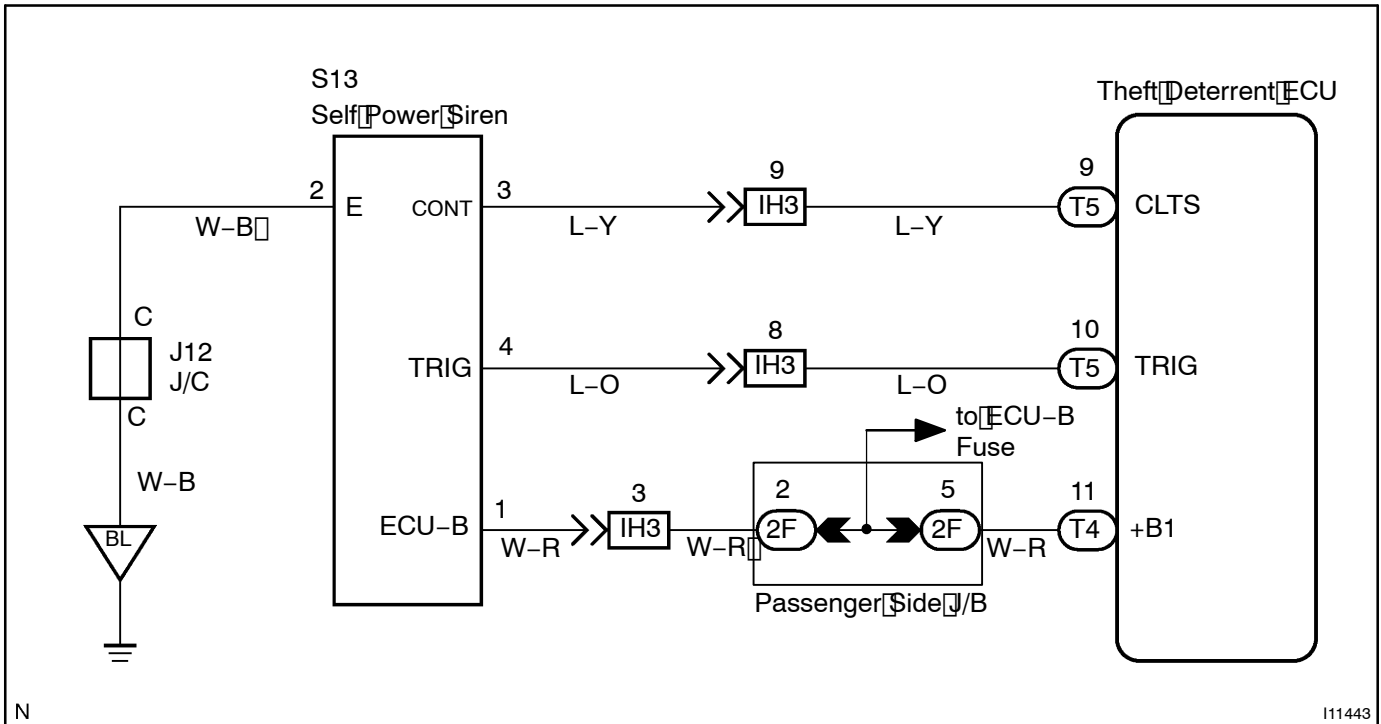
S13
Self Power Siren

Theft Deterrent ECU

2 E
W−B

CONT 3
L−Y
9 IH3
L−Y
9 T5 CLTS

C
J12
J/C
C

TRIG 4
L−O
8 IH3
L−O
10 T5 TRIG

to ECU−B Fuse

W−B

BL

ECU−B 1
W−R
3 IH3
W−R
2 2F
5 2F
W−R
11 T4 +B1

Passenger Side J/B

N

I11443